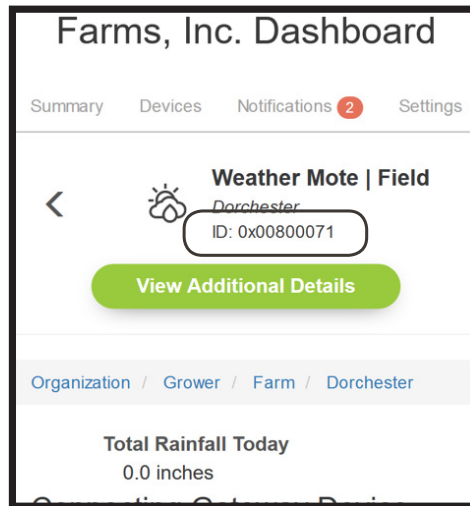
Farms, Inc. Dashboard

Summary Devices Notifications 2 Settings

Weather Mote | Field
Dorchester
ID: 0x00800071

View Additional Details

Organization / Grower / Farm / Dorchester

Total Rainfall Today
0.0 inches

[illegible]